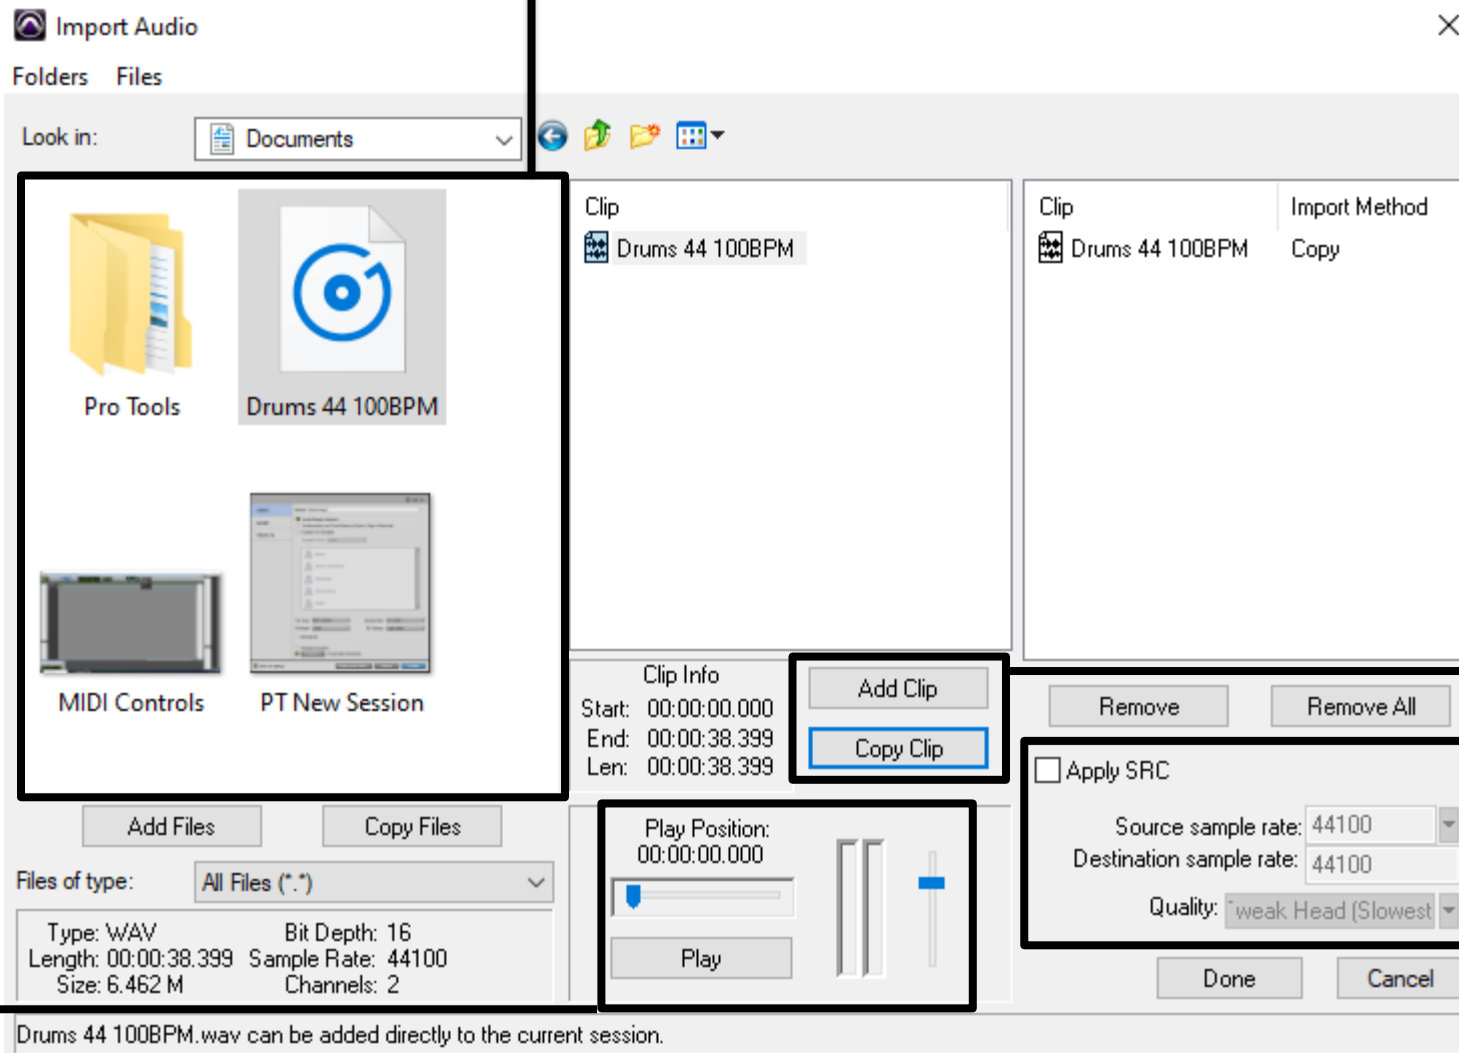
Import Audio
Folders Files
Look in: Documents

Pro Tools
Drums 44 100BPM
MIDI Controls
PT New Session

Clip
Drums 44 100BPM

Clip | Import Method
Drums 44 100BPM | Copy

Clip Info
Start: 00:00:00.000
End: 00:00:38.399
Len: 00:00:38.399

Add Clip
Copy Clip

Remove
Remove All

Apply SRC
Source sample rate: 44100
Destination sample rate: 44100
Quality: Tweak Head (Slowest

Add Files
Copy Files

Files of type: All Files (*.*)

Type: WAV
Length: 00:00:38.399
Size: 6.462 M
Bit Depth: 16
Sample Rate: 44100
Channels: 2

Play Position:
00:00:00.000
Play

Done
Cancel

Drums 44 100BPM.wav can be added directly to the current session.